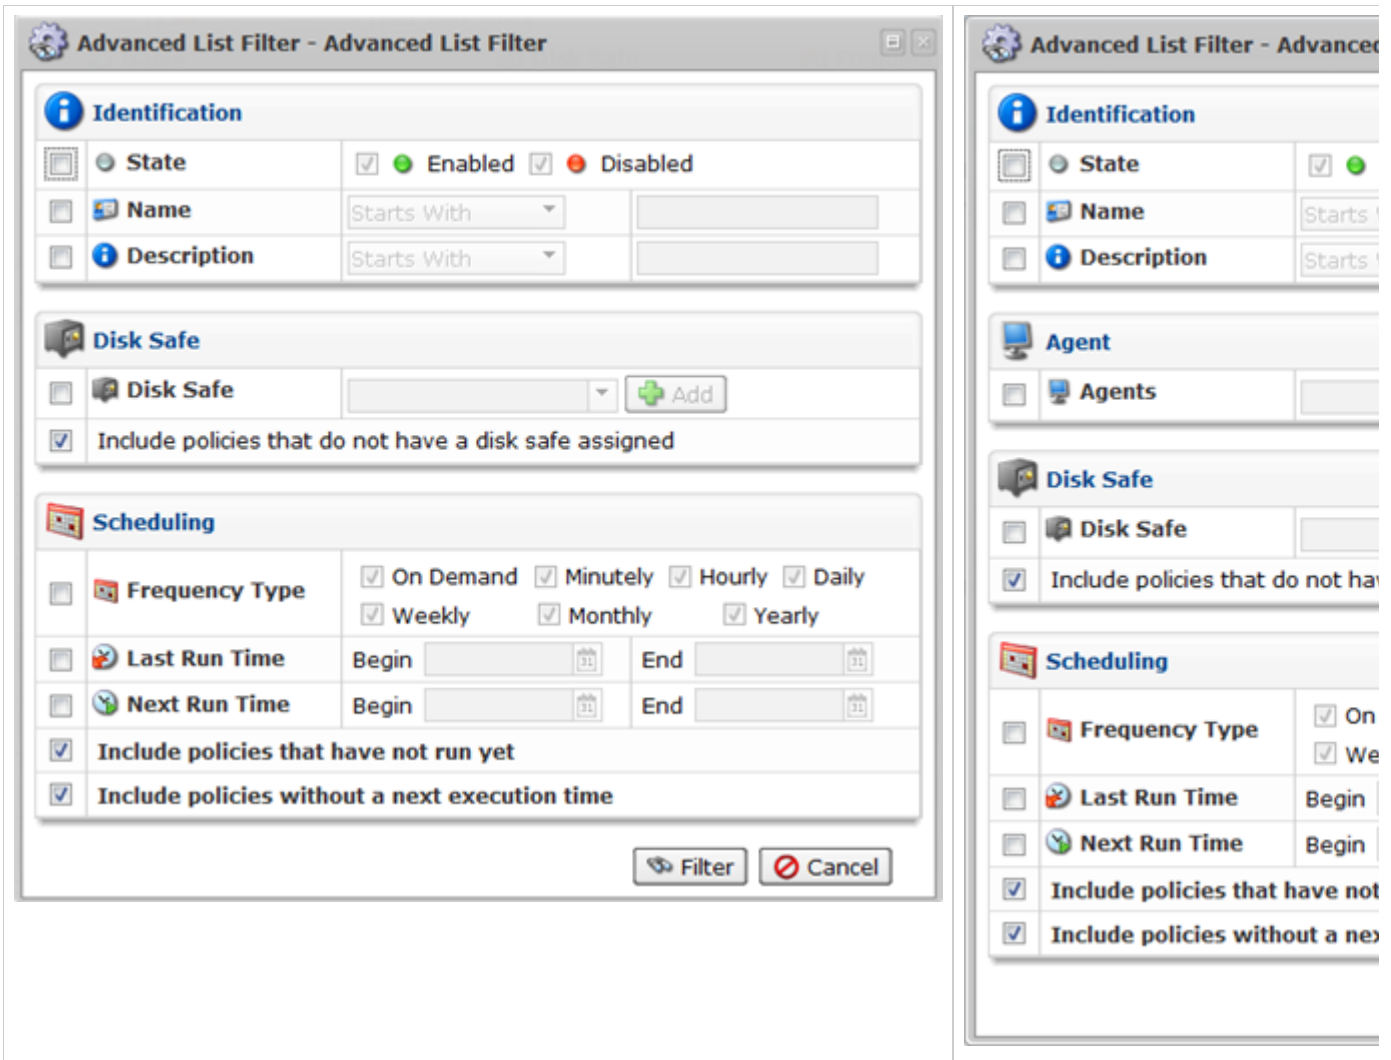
Advanced List Filter - Advanced List Filter

Identification

State | Enabled | Disabled
Name | Starts With
Description | Starts With

Disk Safe

Disk Safe | Add
Include policies that do not have a disk safe assigned

Scheduling

Frequency Type | On Demand | Minutely | Hourly | Daily | Weekly | Monthly | Yearly
Last Run Time | Begin | End
Next Run Time | Begin | End
Include policies that have not run yet
Include policies without a next execution time

Filter | Cancel

Advanced List Filter - Advance

Identification

State
Name | Starts
Description | Starts

Agent

Agents

Disk Safe

Disk Safe
Include policies that do not ha

Scheduling

Frequency Type | On | We
Last Run Time | Begin
Next Run Time | Begin
Include policies that have not
Include policies without a ne